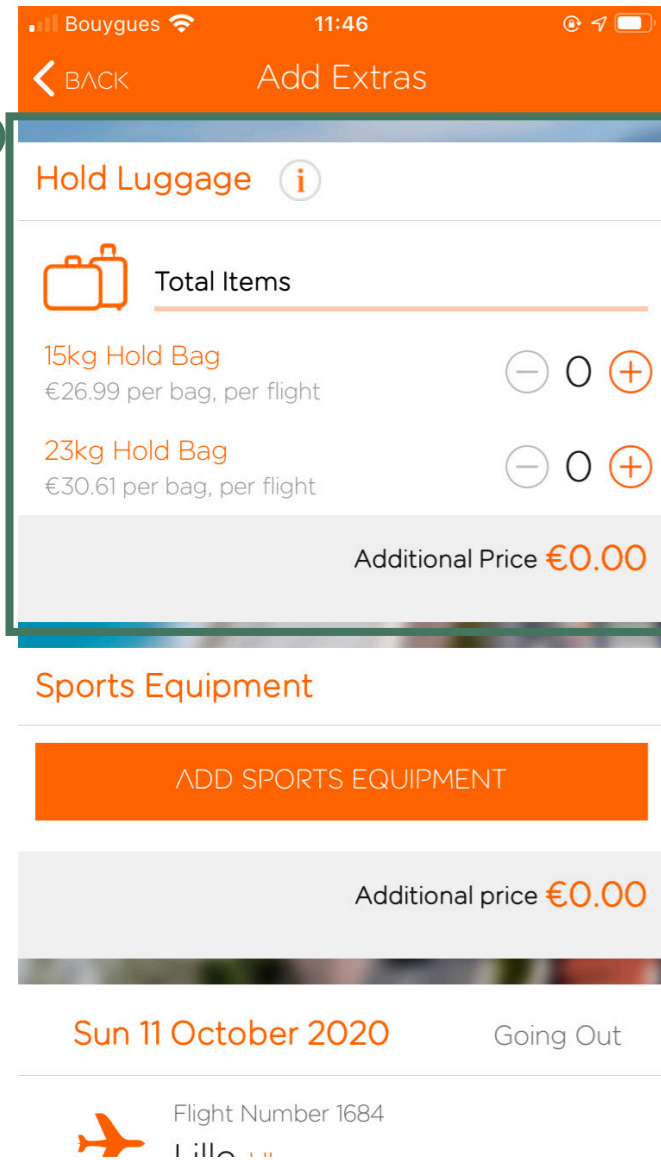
Bouygues 11:46

BACK Add Extras

Hold Luggage i

Total Items

15kg Hold Bag
€26.99 per bag, per flight
0

23kg Hold Bag
€30.61 per bag, per flight
0

Additional Price €0.00

Sports Equipment

ADD SPORTS EQUIPMENT

Additional price €0.00

Sun 11 October 2020 Going Out

Flight Number 1684

Lille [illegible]